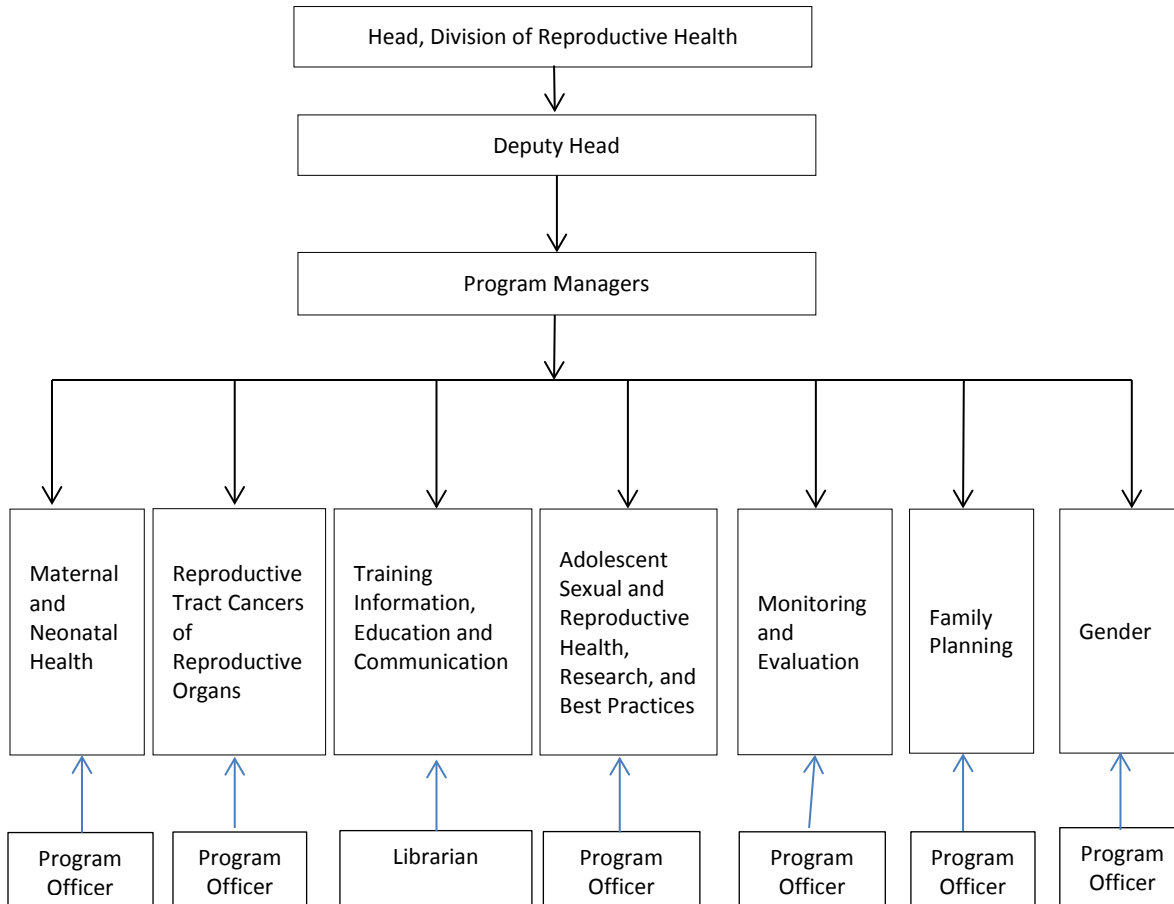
Head, Division of Reproductive Health

Deputy Head

Program Managers

Maternal and Neonatal Health

Reproductive Tract Cancers of Reproductive Organs

Training Information, Education and Communication

Adolescent Sexual and Reproductive Health, Research, and Best Practices

Monitoring and Evaluation

Family Planning

Gender

Program Officer

Program Officer

Librarian

Program Officer

Program Officer

Program Officer

Program Officer